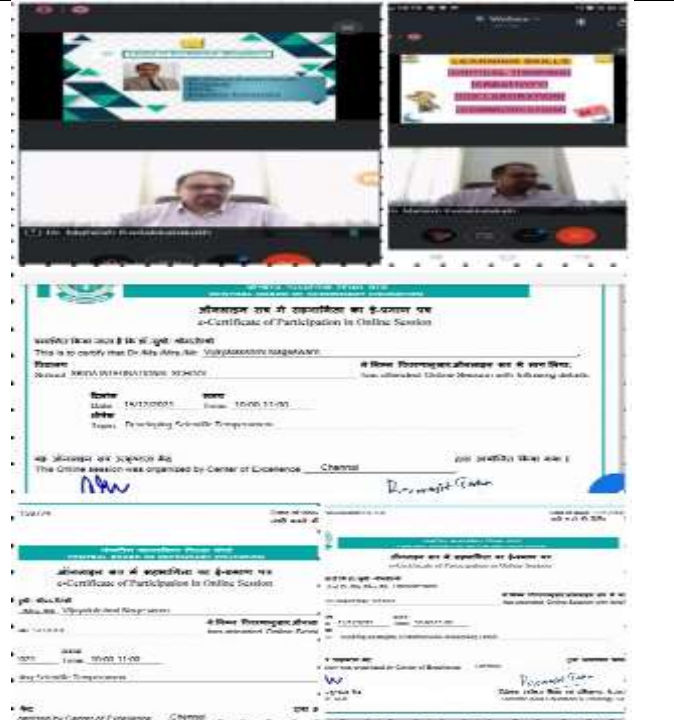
LEARNING SKILLS
CRITICAL THINKING
CREATIVITY
COLLABORATION
COMMUNICATION

Dr. Mahesh Kodakkandath

CENTRAL BOARD OF SECONDARY EDUCATION

ऑनलाइन सत्र में सहभागिता का ई-प्रमाण पत्र
e-Certificate of Participation in Online Session

प्रमाणित किया जाता है कि श्री /सुश्री /श्रीमती/डॉ
This is to certify that Dr./Ms./Mrs./Mr. Vijayalakshmi Nagarajan

विद्यालय
School: INDIA INTERNATIONAL SCHOOL

ने निम्न विवरणानुसार ऑनलाइन सत्र में भाग लिया
has attended Online Session with following details

दिनांक Date: 15/12/2021 समय Time: 10:00-11:00
विषय Topic: Developing Scientific Temperament

यह ऑनलाइन सत्र उत्कृष्टता केंद्र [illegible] द्वारा आयोजित किया गया है
This Online session was organized by Center of Excellence Chennai

CENTRAL BOARD OF SECONDARY EDUCATION
ऑनलाइन सत्र में सहभागिता का ई-प्रमाण पत्र
e-Certificate of Participation in Online Session
Vijayalakshmi Nagarajan
has attended Online Session
Time: 10:00-11:00
Scientific Temperament
Chennai

ऑनलाइन सत्र में सहभागिता का ई-प्रमाण पत्र
e-Certificate of Participation in Online Session
has attended Online Session with following details
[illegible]
This Online session was organized by Center of Excellence Chennai